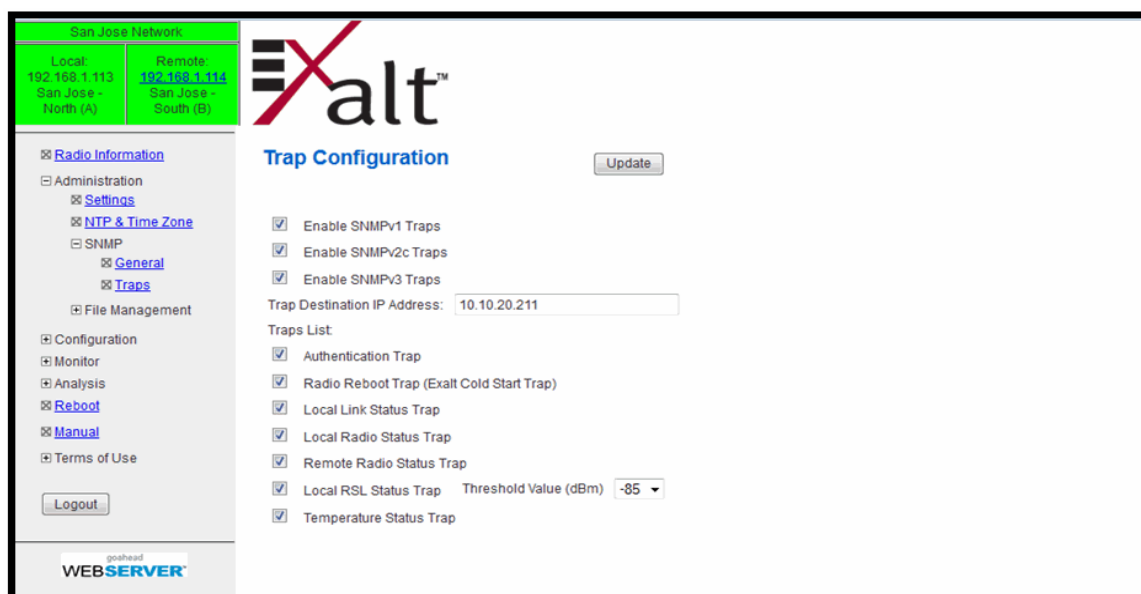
San Jose Network

Local:
192.168.1.113
San Jose - North (A)

Remote:
192.168.1.114
San Jose - South (B)

⊠ Radio Information
⊟ Administration
⊠ Settings
⊠ NTP & Time Zone
⊟ SNMP
⊠ General
⊠ Traps
⊞ File Management
⊞ Configuration
⊞ Monitor
⊞ Analysis
⊠ Reboot
⊠ Manual
⊞ Terms of Use

Logout

goahead
WEBSERVER

Exalt™

Trap Configuration

Update

Enable SNMPv1 Traps
Enable SNMPv2c Traps
Enable SNMPv3 Traps
Trap Destination IP Address: 10.10.20.211
Traps List:
Authentication Trap
Radio Reboot Trap (Exalt Cold Start Trap)
Local Link Status Trap
Local Radio Status Trap
Remote Radio Status Trap
Local RSL Status Trap Threshold Value (dBm) -85
Temperature Status Trap